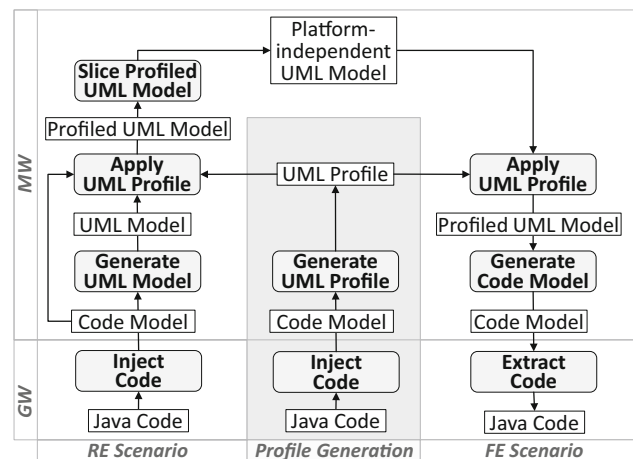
MW

GW

Slice Profiled UML Model

Platform-independent UML Model

Profiled UML Model

Apply UML Profile

UML Profile

Apply UML Profile

UML Model

Profiled UML Model

Generate UML Model

Generate UML Profile

Generate Code Model

Code Model

Code Model

Code Model

Inject Code

Inject Code

Extract Code

Java Code

Java Code

Java Code

RE Scenario

Profile Generation

FE Scenario